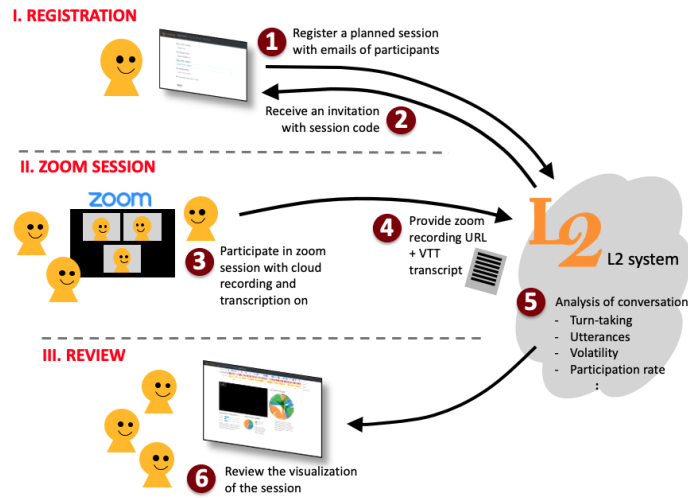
I. REGISTRATION

1 Register a planned session with emails of participants

2 Receive an invitation with session code

II. ZOOM SESSION

zoom

3 Participate in zoom session with cloud recording and transcription on

4 Provide zoom recording URL + VTT transcript

L2

L2 system

5 Analysis of conversation
- Turn-taking
- Utterances
- Volatility
- Participation rate
:

III. REVIEW

6 Review the visualization of the session